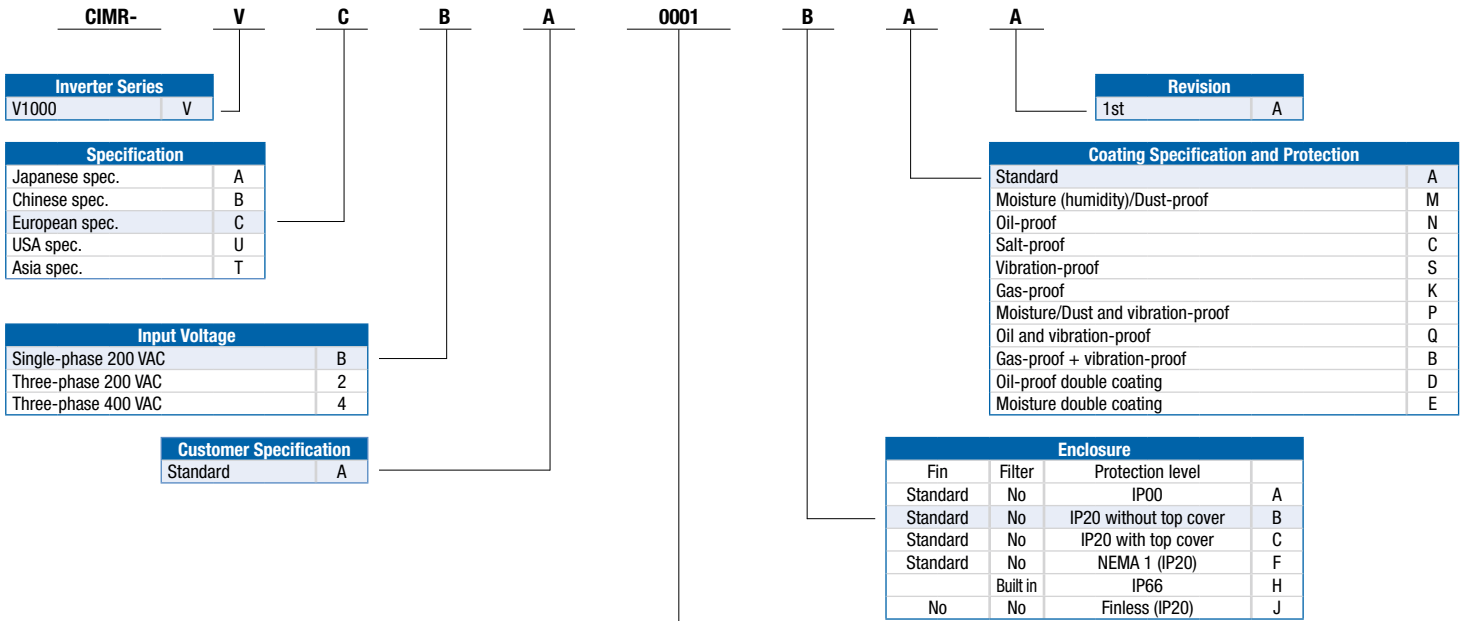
CIMR- V C B A 0001 B A A

| Inverter Series | |
|---|---|
| V1000 | V |

| Specification | |
|---|---|
| Japanese spec. | A |
| Chinese spec. | B |
| European spec. | C |
| USA spec. | U |
| Asia spec. | T |

| Input Voltage | |
|---|---|
| Single-phase 200 VAC | B |
| Three-phase 200 VAC | 2 |
| Three-phase 400 VAC | 4 |

| Customer Specification | |
|---|---|
| Standard | A |

| Revision | |
|---|---|
| 1st | A |

| Coating Specification and Protection | |
|---|---|
| Standard | A |
| Moisture (humidity)/Dust-proof | M |
| Oil-proof | N |
| Salt-proof | C |
| Vibration-proof | S |
| Gas-proof | K |
| Moisture/Dust and vibration-proof | P |
| Oil and vibration-proof | Q |
| Gas-proof + vibration-proof | B |
| Oil-proof double coating | D |
| Moisture double coating | E |

Enclosure

| Fin | Filter | Protection level | |
|---|---|---|---|
| Standard | No | IP00 | A |
| Standard | No | IP20 without top cover | B |
| Standard | No | IP20 with top cover | C |
| Standard | No | NEMA 1 (IP20) | F |
| | Built in | IP66 | H |
| No | No | Finless (IP20) | J |